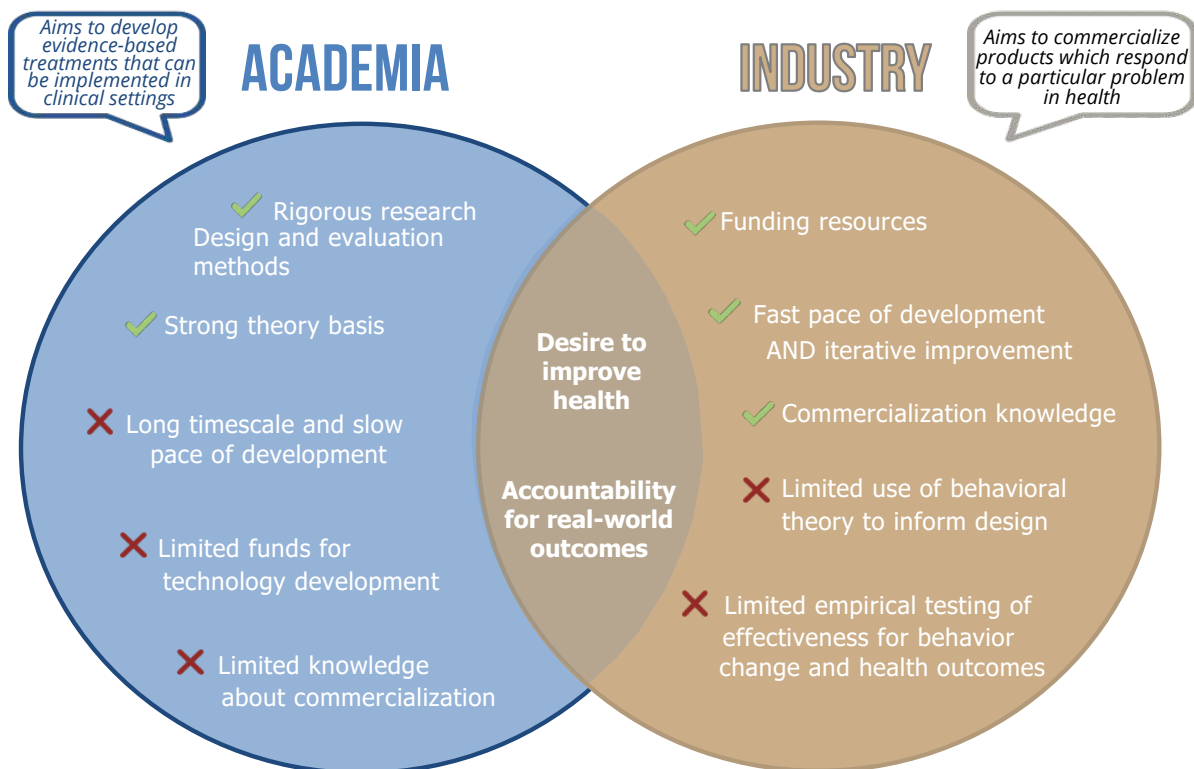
Aims to develop evidence-based treatments that can be implemented in clinical settings

ACADEMIA

INDUSTRY

Aims to commercialize products which respond to a particular problem in health

✓ Rigorous research Design and evaluation methods

✓ Strong theory basis

✗ Long timescale and slow pace of development

✗ Limited funds for technology development

✗ Limited knowledge about commercialization

Desire to improve health

Accountability for real-world outcomes

✓ Funding resources

✓ Fast pace of development AND iterative improvement

✓ Commercialization knowledge

✗ Limited use of behavioral theory to inform design

✗ Limited empirical testing of effectiveness for behavior change and health outcomes